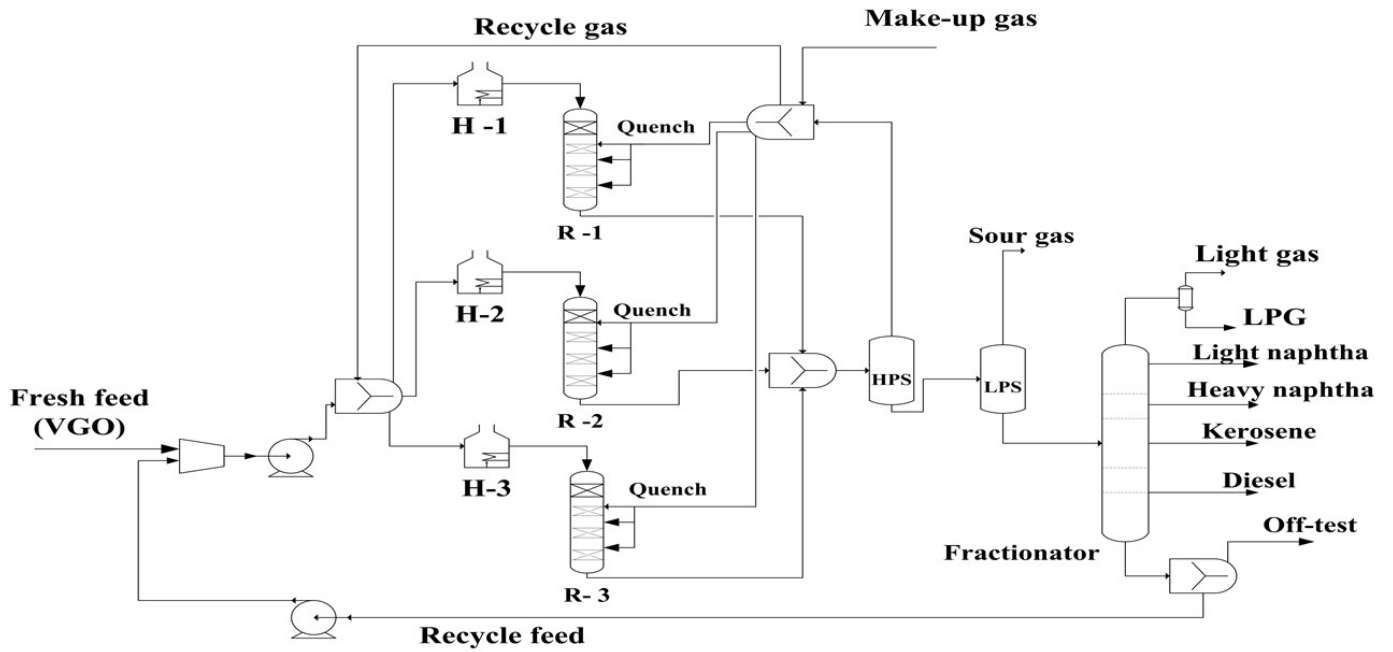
Recycle gas

Make-up gas

H -1

Quench

R -1

Sour gas

Light gas

H-2

Quench

LPG

Light naphtha

HPS

LPS

Heavy naphtha

Fresh feed (VGO)

R -2

Kerosene

H-3

Quench

Diesel

Off-test

Fractionator

R- 3

Recycle feed